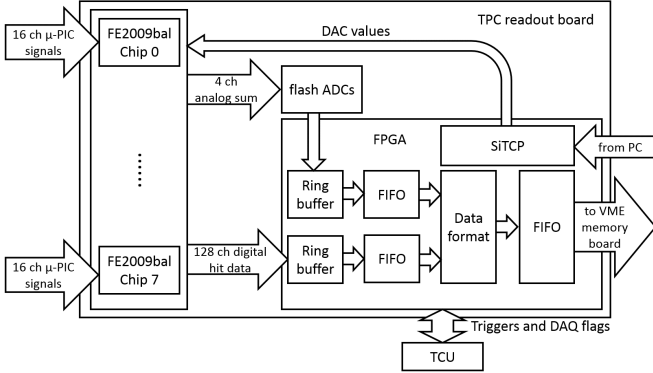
TPC readout board

16 ch μ-PIC signals

FE2009bal Chip 0

DAC values

4 ch analog sum

flash ADCs

FPGA

SiTCP

from PC

Ring buffer

FIFO

Data format

FIFO

to VME memory board

Ring buffer

FIFO

16 ch μ-PIC signals

FE2009bal Chip 7

128 ch digital hit data

Triggers and DAQ flags

TCU